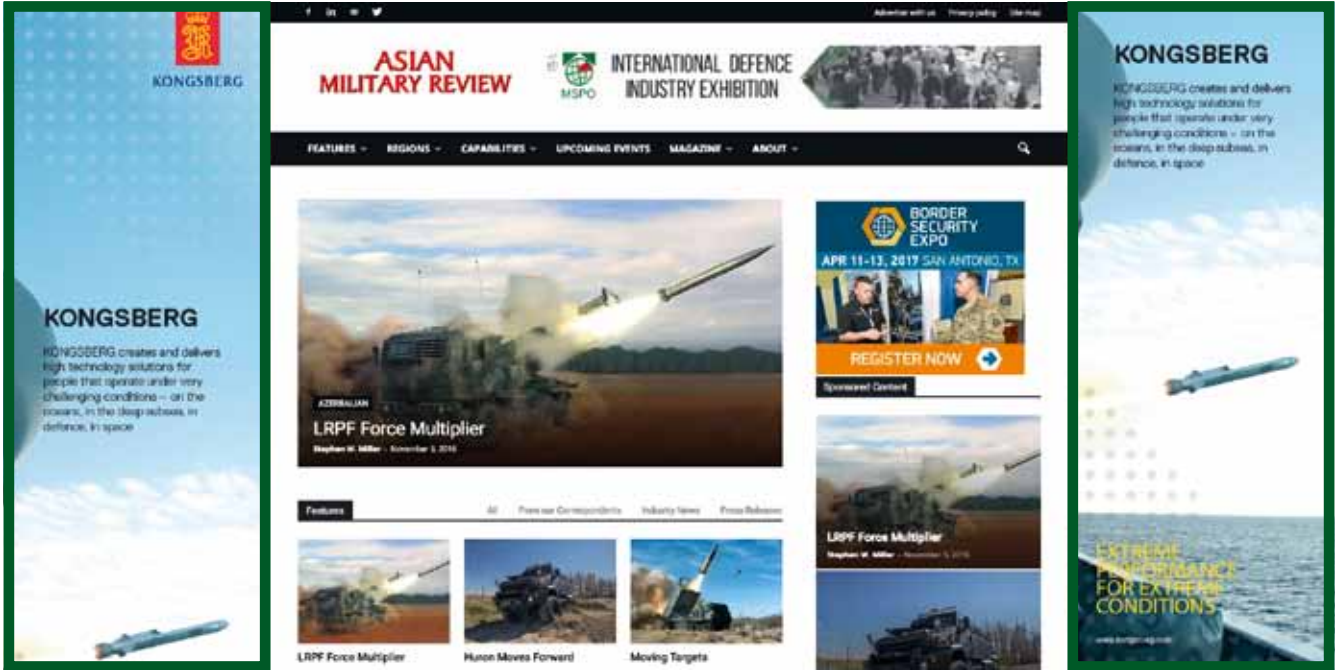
KONGSBERG

KONGSBERG

KONGSBERG creates and delivers high technology solutions for people that operate under very challenging conditions – on the oceans, in the deep subsea, in defence, in space

Advertise with us Privacy policy Site map

ASIAN MILITARY REVIEW

MSPO

INTERNATIONAL DEFENCE INDUSTRY EXHIBITION

FEATURES REGIONS CAPABILITIES UPCOMING EVENTS MAGAZINE ABOUT

AZERBAIJAN

LRPF Force Multiplier

Stephen W. Miller - November 3, 2016

BORDER SECURITY EXPO

APR 11-13, 2017 SAN ANTONIO, TX

REGISTER NOW

Sponsored Content

LRPF Force Multiplier

Stephen W. Miller - November 3, 2016

Features

All Peer our Correspondents Industry News Press Releases

LRPF Force Multiplier

Huron Moves Forward

Moving Targets

KONGSBERG

KONGSBERG creates and delivers high technology solutions for people that operate under very challenging conditions – on the oceans, in the deep subsea, in defence, in space

EXTREME PERFORMANCE FOR EXTREME CONDITIONS

www.kongsberg.com